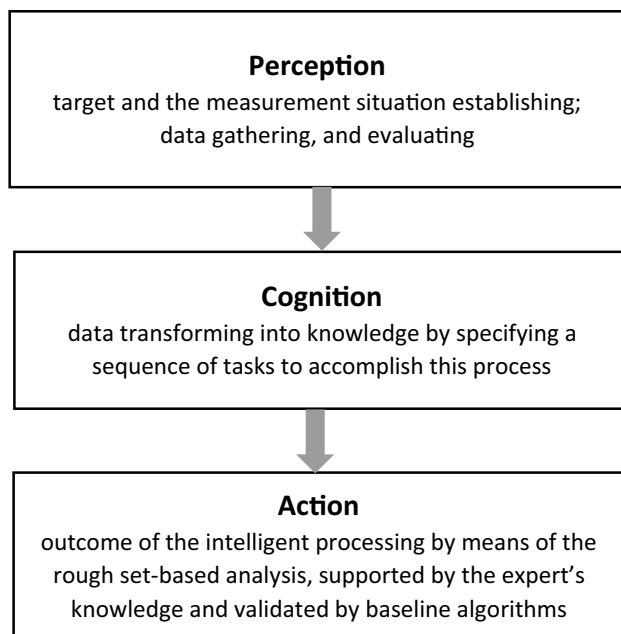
**Perception**
target and the measurement situation establishing; data gathering, and evaluating

**Cognition**
data transforming into knowledge by specifying a sequence of tasks to accomplish this process

**Action**
outcome of the intelligent processing by means of the rough set-based analysis, supported by the expert's knowledge and validated by baseline algorithms